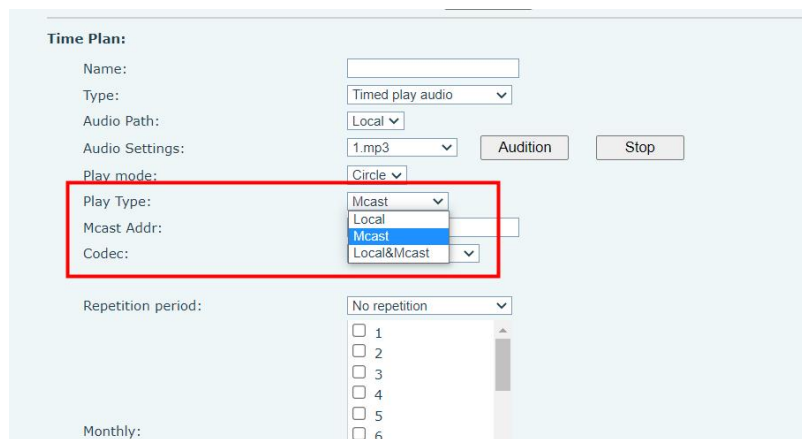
Time Plan:

Name:

Type: Timed play audio

Audio Path: Local

Audio Settings: 1.mp3 Audition Stop

Play mode: Circle

Play Type: Mcast

Local
Mcast
Local&Mcast

Mcast Addr:

Codec:

Repetition period: No repetition

☐ 1
☐ 2
☐ 3
☐ 4
☐ 5
☐ 6

Monthly: